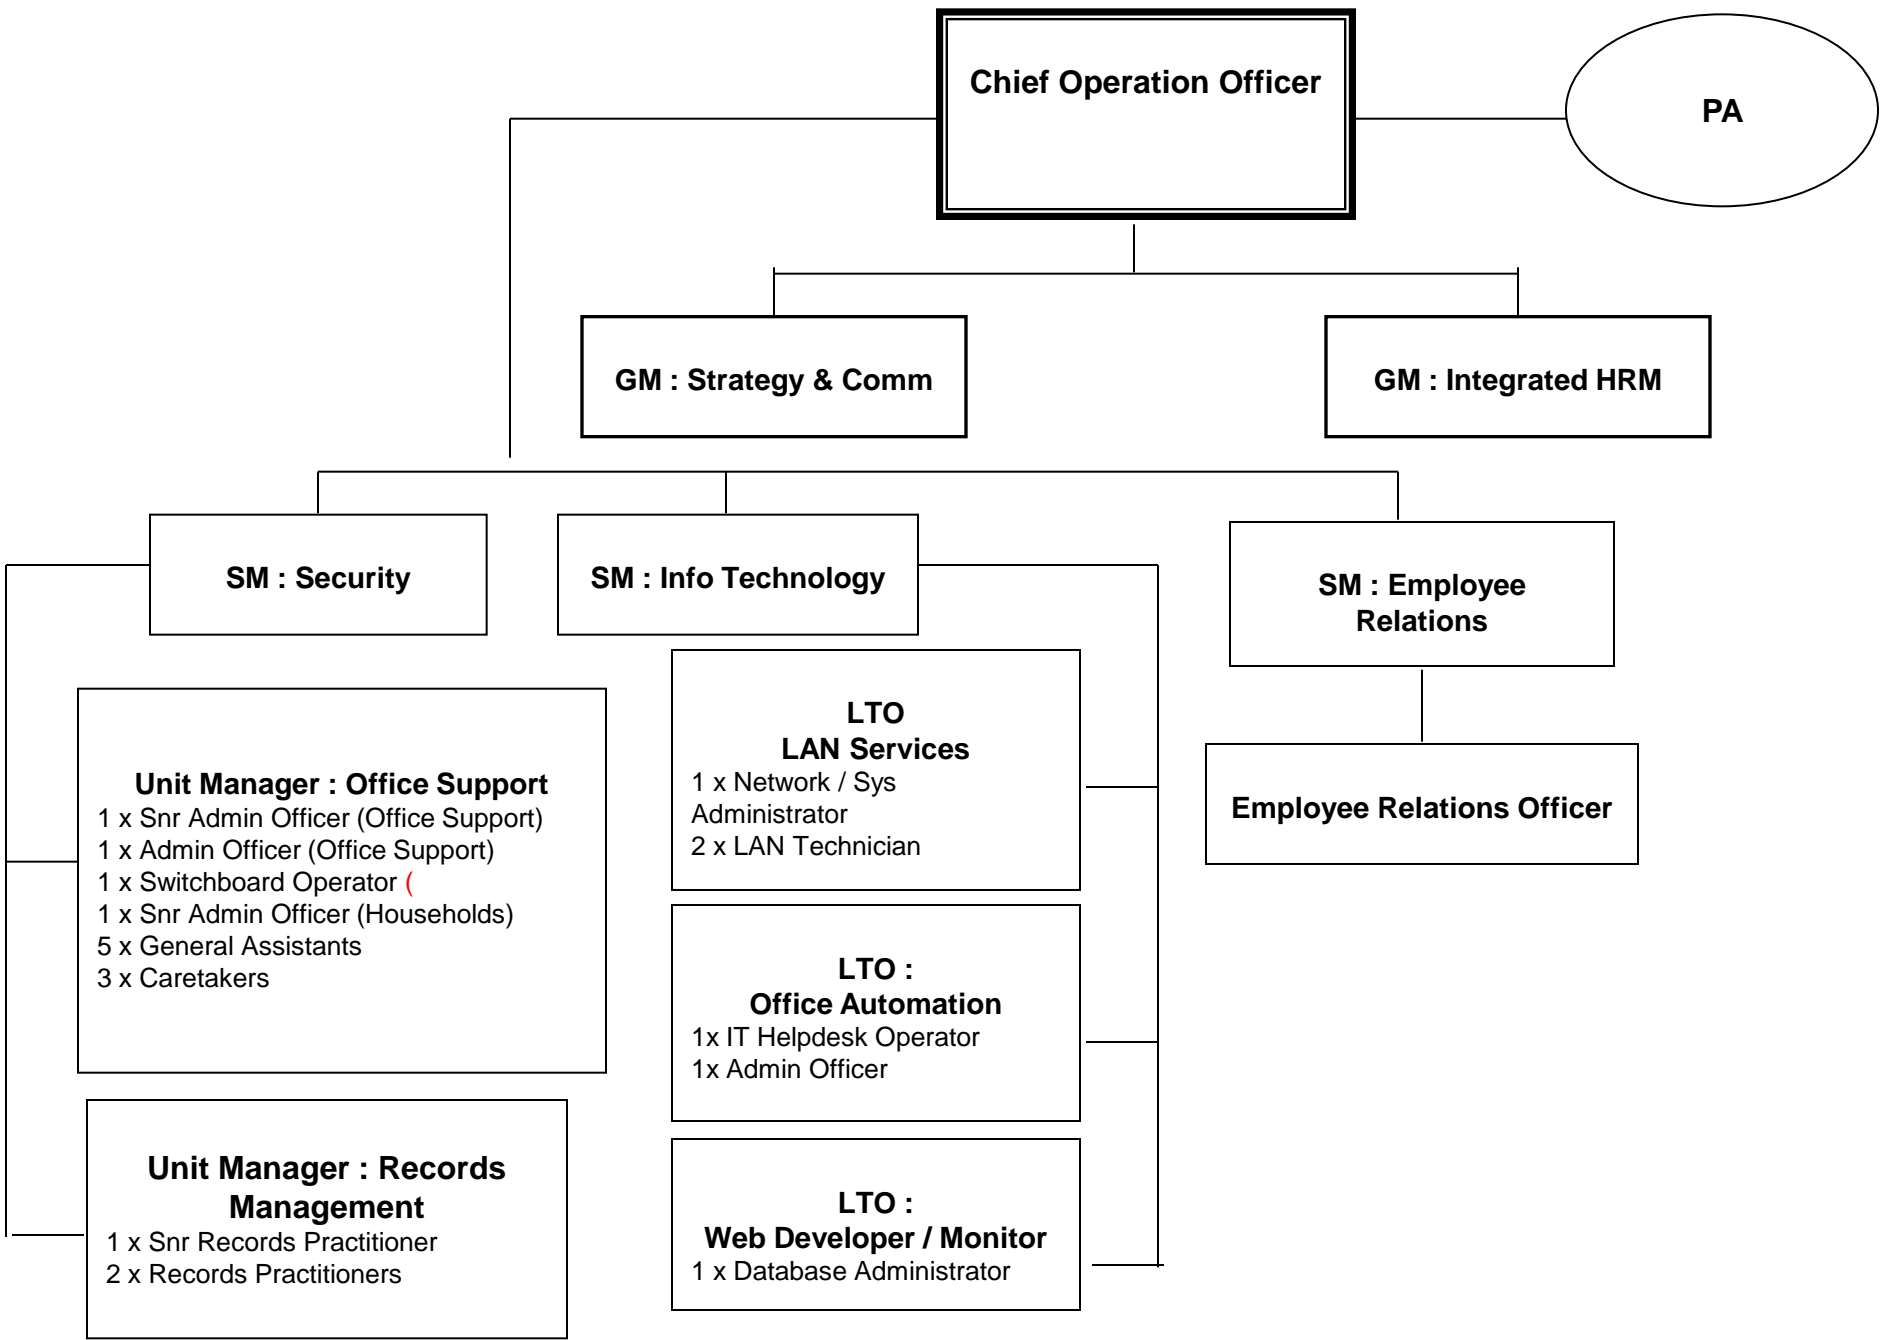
Chief Operation Officer

PA

GM : Strategy & Comm

GM : Integrated HRM

SM : Security

SM : Info Technology

SM : Employee Relations

Unit Manager : Office Support
1 x Snr Admin Officer (Office Support)
1 x Admin Officer (Office Support)
1 x Switchboard Operator (
1 x Snr Admin Officer (Households)
5 x General Assistants
3 x Caretakers

Unit Manager : Records Management
1 x Snr Records Practitioner
2 x Records Practitioners

LTO
LAN Services
1 x Network / Sys Administrator
2 x LAN Technician

LTO :
Office Automation
1x IT Helpdesk Operator
1x Admin Officer

LTO :
Web Developer / Monitor
1 x Database Administrator

Employee Relations Officer